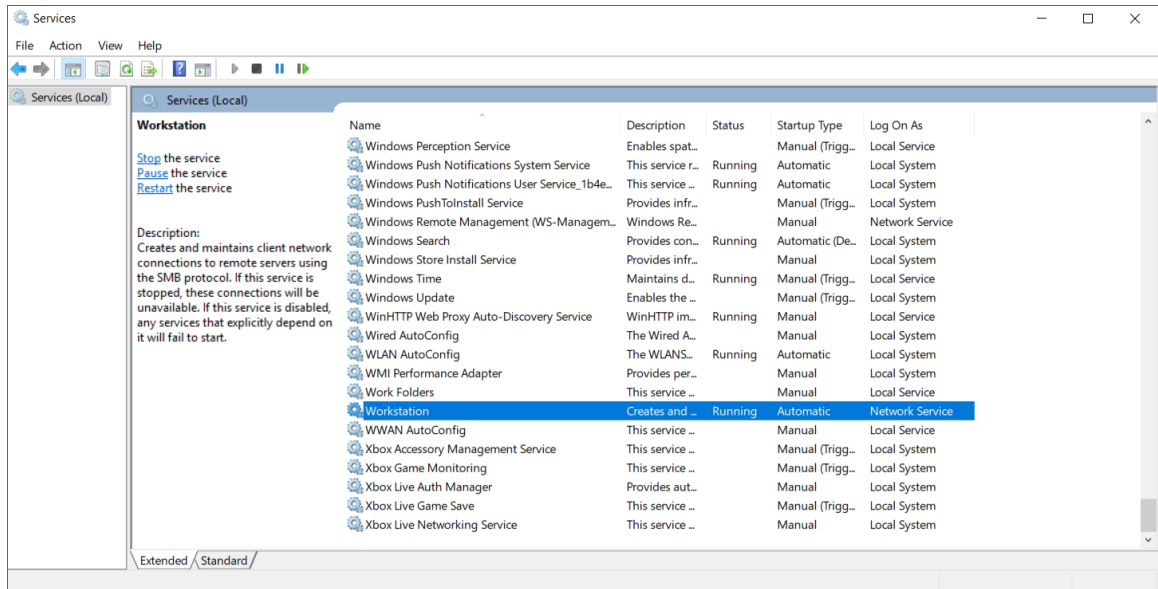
Services

File Action View Help

Services (Local)

Services (Local)

Workstation

Stop the service
Pause the service
Restart the service

Description:
Creates and maintains client network connections to remote servers using the SMB protocol. If this service is stopped, these connections will be unavailable. If this service is disabled, any services that explicitly depend on it will fail to start.

| Name | Description | Status | Startup Type | Log On As |
|---|---|---|---|---|
| Windows Perception Service | Enables spat... | | Manual (Trigg... | Local Service |
| Windows Push Notifications System Service | This service r... | Running | Automatic | Local System |
| Windows Push Notifications User Service_1b4e... | This service ... | Running | Automatic | Local System |
| Windows PushToInstall Service | Provides infr... | | Manual (Trigg... | Local System |
| Windows Remote Management (WS-Managem... | Windows Re... | | Manual | Network Service |
| Windows Search | Provides con... | Running | Automatic (De... | Local System |
| Windows Store Install Service | Provides infr... | | Manual | Local System |
| Windows Time | Maintains d... | Running | Manual (Trigg... | Local Service |
| Windows Update | Enables the ... | | Manual (Trigg... | Local System |
| WinHTTP Web Proxy Auto-Discovery Service | WinHTTP im... | Running | Manual | Local Service |
| Wired AutoConfig | The Wired A... | | Manual | Local System |
| WLAN AutoConfig | The WLANS... | Running | Automatic | Local System |
| WMI Performance Adapter | Provides per... | | Manual | Local System |
| Work Folders | This service ... | | Manual | Local Service |
| Workstation | Creates and ... | Running | Automatic | Network Service |
| WWAN AutoConfig | This service ... | | Manual | Local Service |
| Xbox Accessory Management Service | This service ... | | Manual (Trigg... | Local System |
| Xbox Game Monitoring | This service ... | | Manual (Trigg... | Local System |
| Xbox Live Auth Manager | Provides aut... | | Manual | Local System |
| Xbox Live Game Save | This service ... | | Manual (Trigg... | Local System |
| Xbox Live Networking Service | This service ... | | Manual | Local System |

Extended / Standard